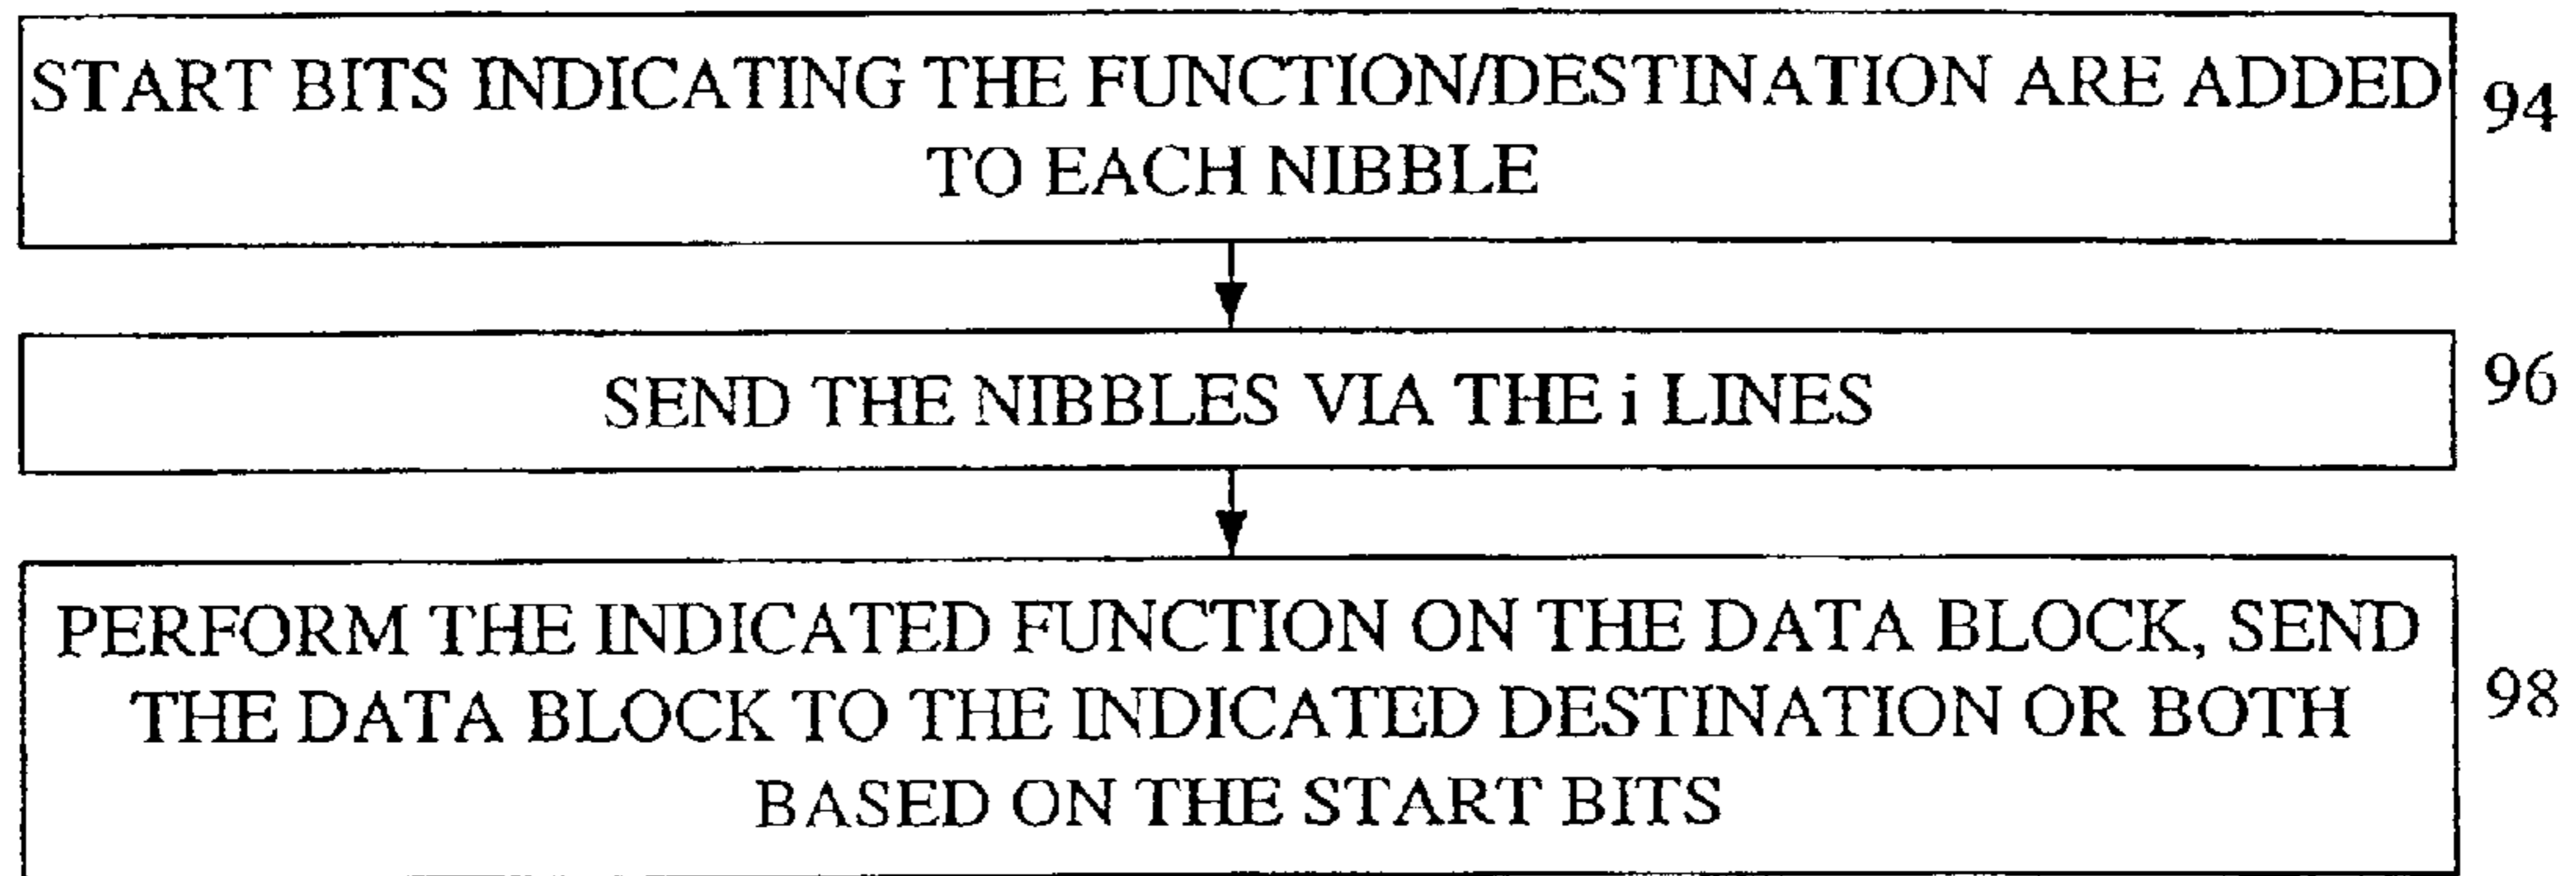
START BITS INDICATING THE FUNCTION/DESTINATION ARE ADDED TO EACH NIBBLE

94

SEND THE NIBBLES VIA THE i LINES

96

PERFORM THE INDICATED FUNCTION ON THE DATA BLOCK, SEND THE DATA BLOCK TO THE INDICATED DESTINATION OR BOTH BASED ON THE START BITS

98